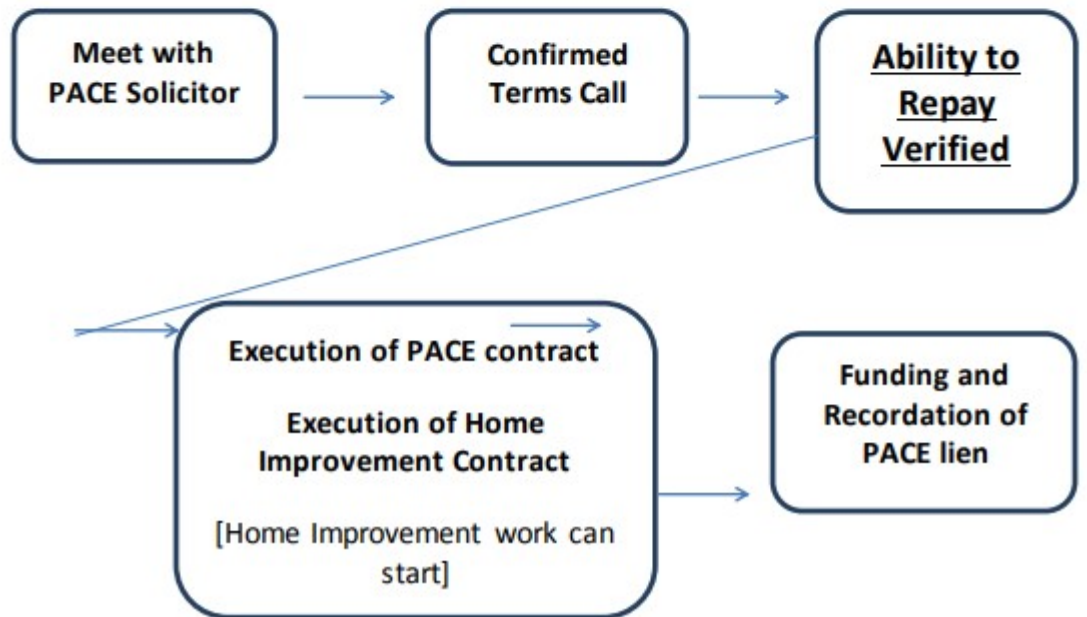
Meet with PACE Solicitor

Confirmed Terms Call

Ability to Repay Verified

Execution of PACE contract

Execution of Home Improvement Contract

[Home Improvement work can start]

Funding and Recordation of PACE lien